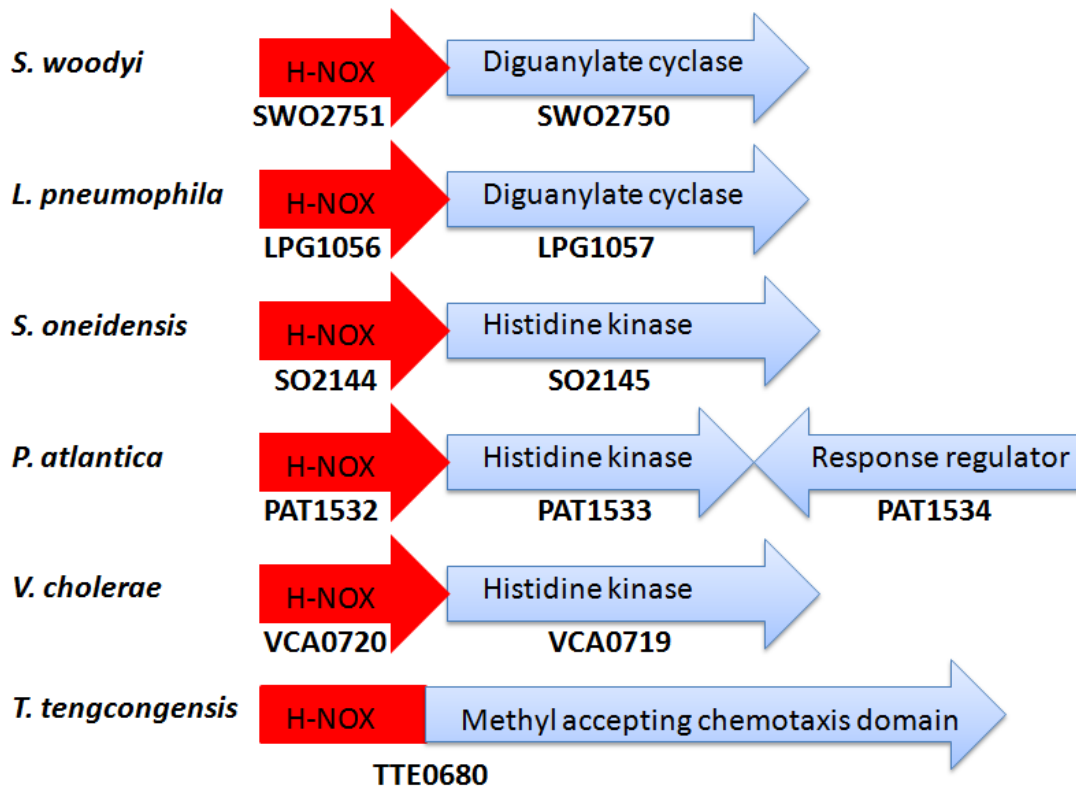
S. woodyi
H-NOX
SWO2751
Diguanylate cyclase
SWO2750

L. pneumophila
H-NOX
LPG1056
Diguanylate cyclase
LPG1057

S. oneidensis
H-NOX
SO2144
Histidine kinase
SO2145

P. atlantica
H-NOX
PAT1532
Histidine kinase
PAT1533
Response regulator
PAT1534

V. cholerae
H-NOX
VCA0720
Histidine kinase
VCA0719

T. tengcongensis
H-NOX
Methyl accepting chemotaxis domain
TTE0680